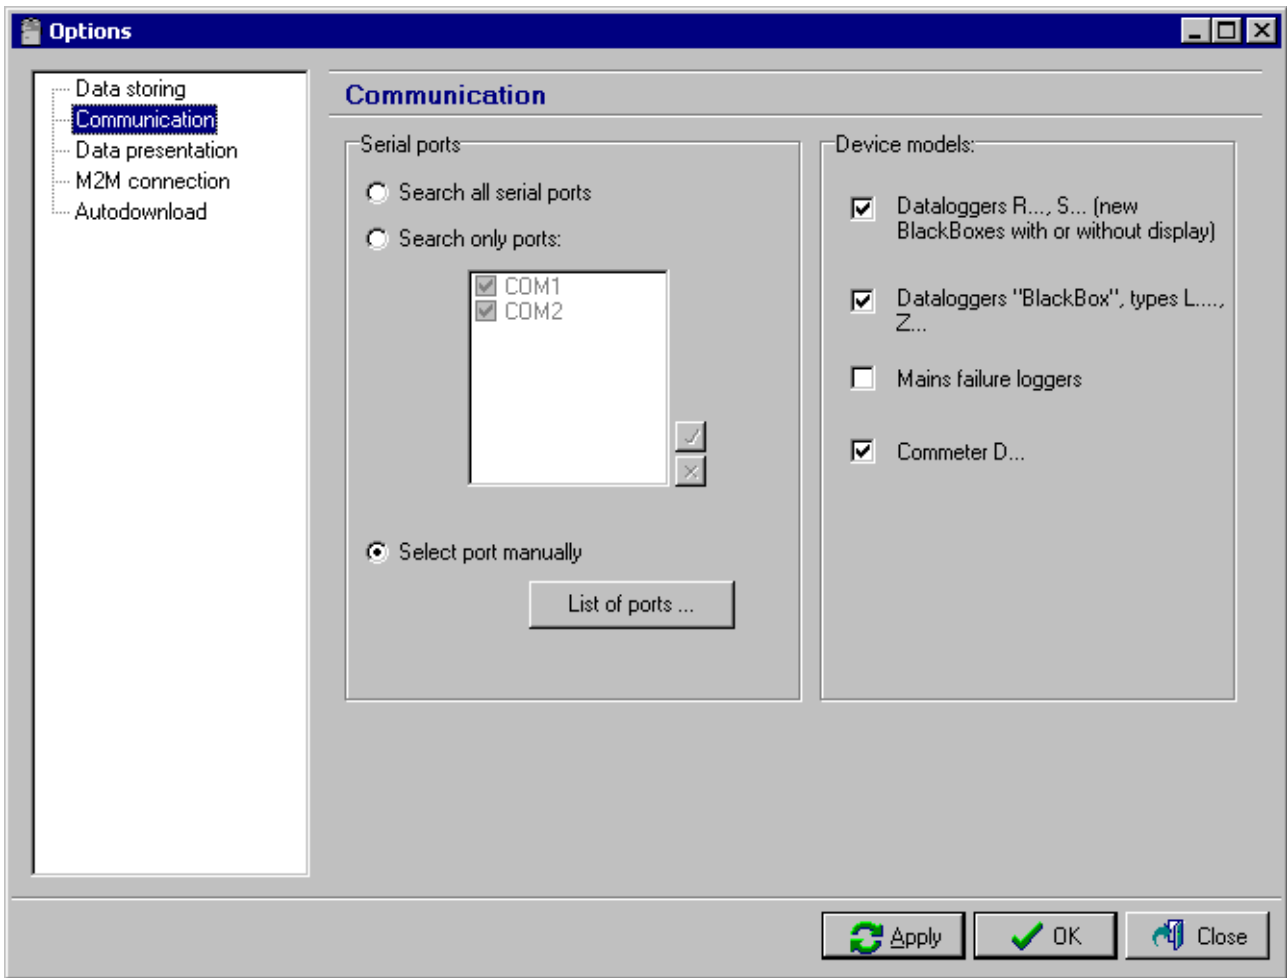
Options

Data storing
Communication
Data presentation
M2M connection
Autodownload

Communication

Serial ports

Search all serial ports

Search only ports:

COM1
COM2

Select port manually

List of ports ...

Device models:

Dataloggers R..., S... (new BlackBoxes with or without display)

Dataloggers "BlackBox", types L...., Z...

Mains failure loggers

Commeter D...

Apply

OK

Close